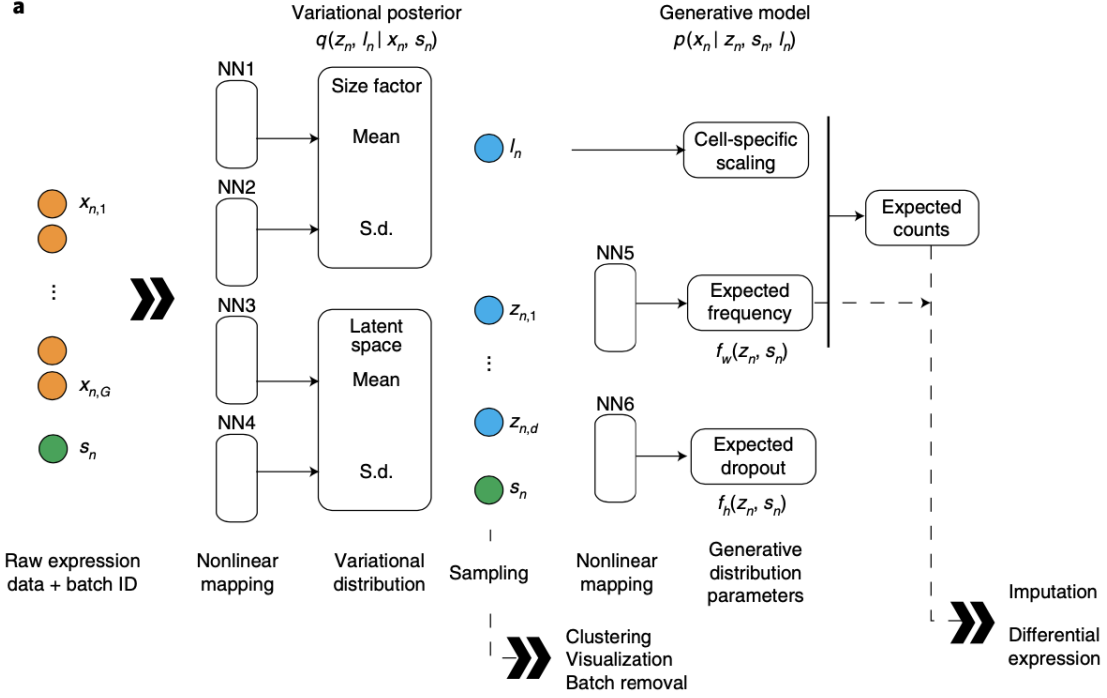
a

Variational posterior
$q(z_n, l_n \mid x_n, s_n)$

Generative model
$p(x_n \mid z_n, s_n, l_n)$

$x_{n,1}$
⋮
$x_{n,G}$
$s_n$

NN1
NN2
NN3
NN4

Size factor
Mean
S.d.

Latent space
Mean
S.d.

$l_n$
$z_{n,1}$
⋮
$z_{n,d}$
$s_n$

Cell-specific scaling

NN5
Expected frequency
$f_w(z_n, s_n)$

NN6
Expected dropout
$f_h(z_n, s_n)$

Expected counts

Raw expression data + batch ID

Nonlinear mapping

Variational distribution

Sampling

Nonlinear mapping

Generative distribution parameters

Clustering
Visualization
Batch removal

Imputation
Differential expression